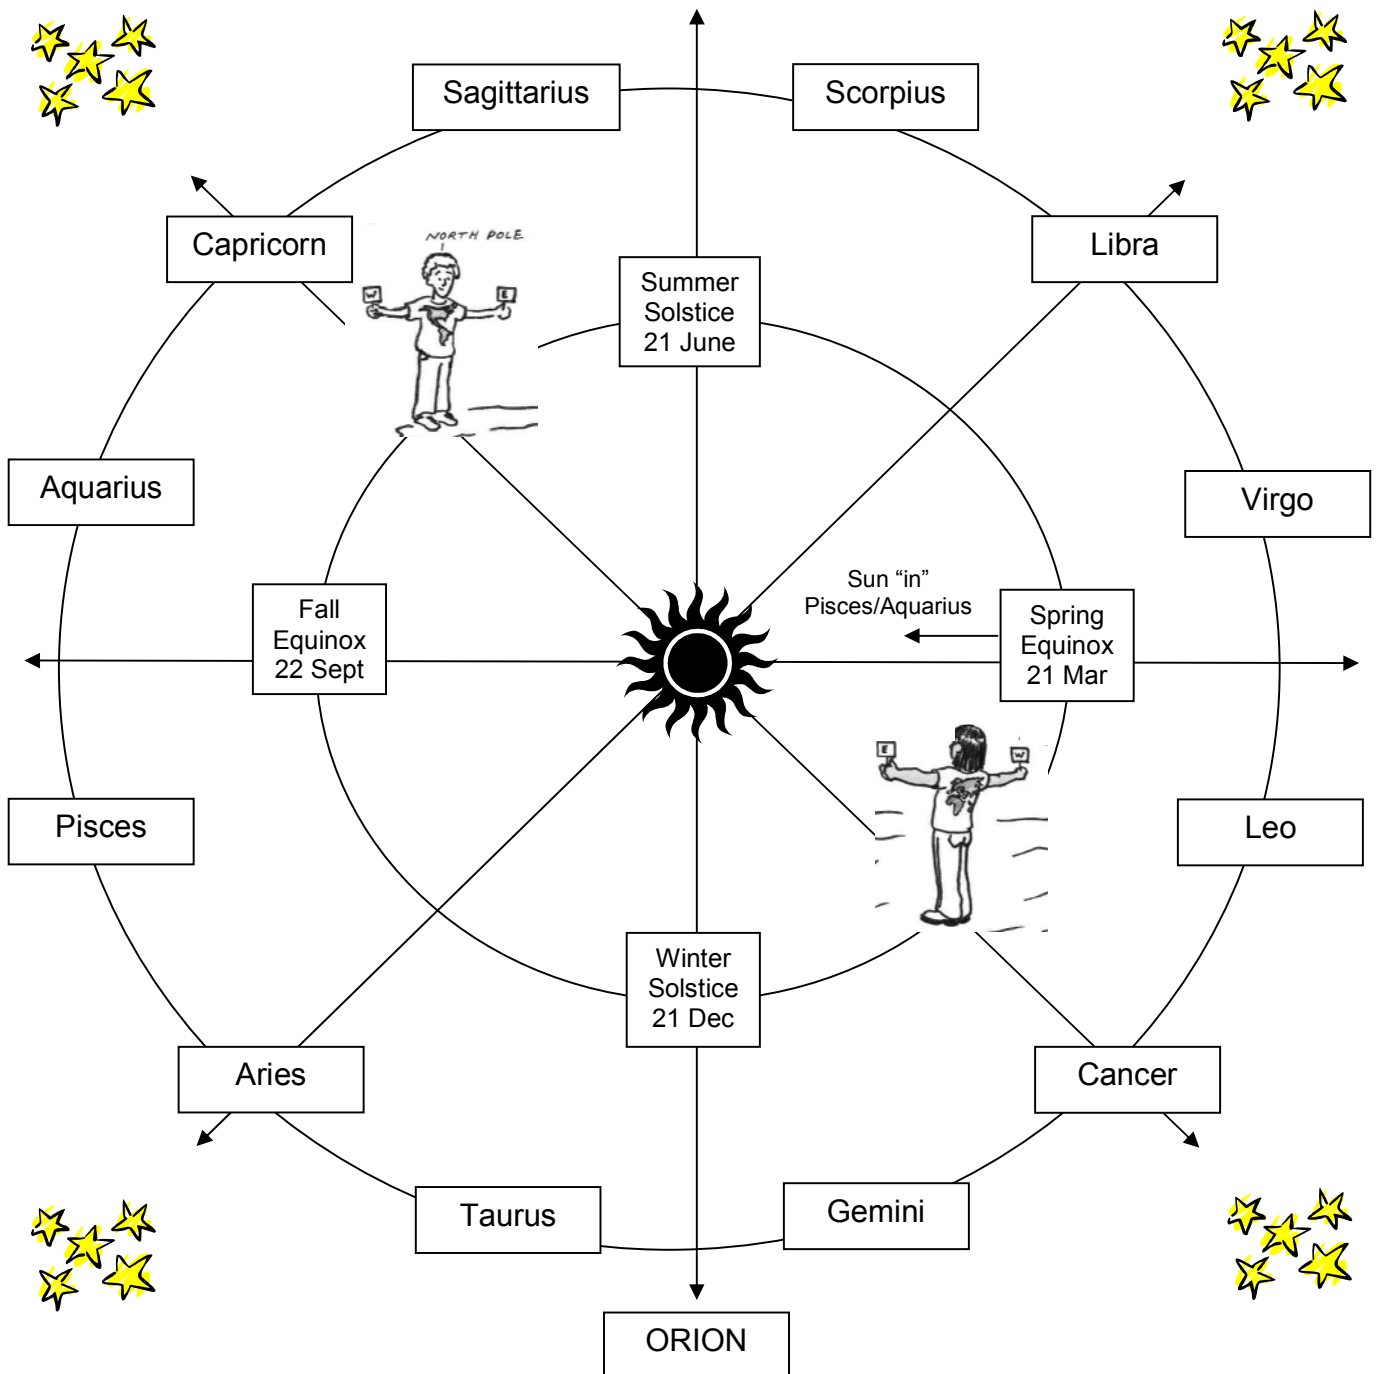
Sagittarius

Scorpius

Capricorn

NORTH POLE

W

E

Summer Solstice 21 June

Libra

Aquarius

Virgo

Sun “in” Pisces/Aquarius

Fall Equinox 22 Sept

Spring Equinox 21 Mar

E

W

Pisces

Leo

Winter Solstice 21 Dec

Aries

Cancer

Taurus

Gemini

ORION